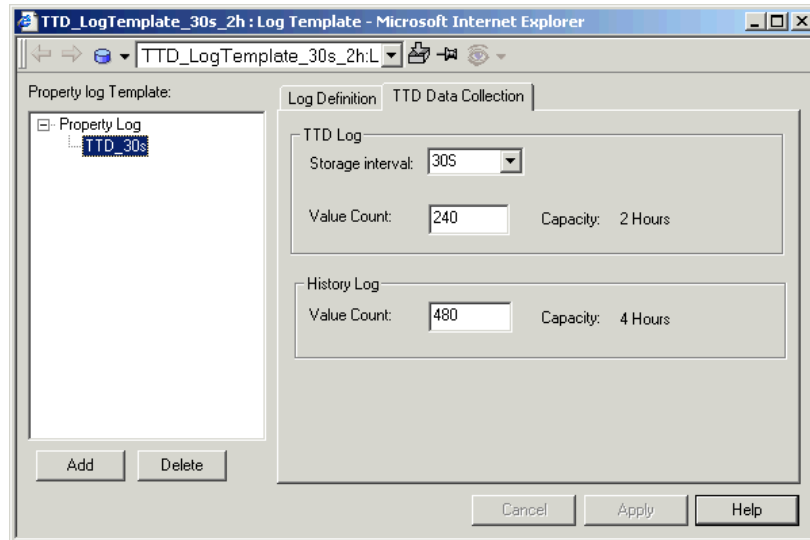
TTD_LogTemplate_30s_2h : Log Template - Microsoft Internet Explorer

TTD_LogTemplate_30s_2h:L

Property log Template:

Property Log
TTD_30s

Add
Delete

Log Definition
TTD Data Collection

TTD Log
Storage interval: 30S
Value Count: 240
Capacity: 2 Hours

History Log
Value Count: 480
Capacity: 4 Hours

Cancel
Apply
Help